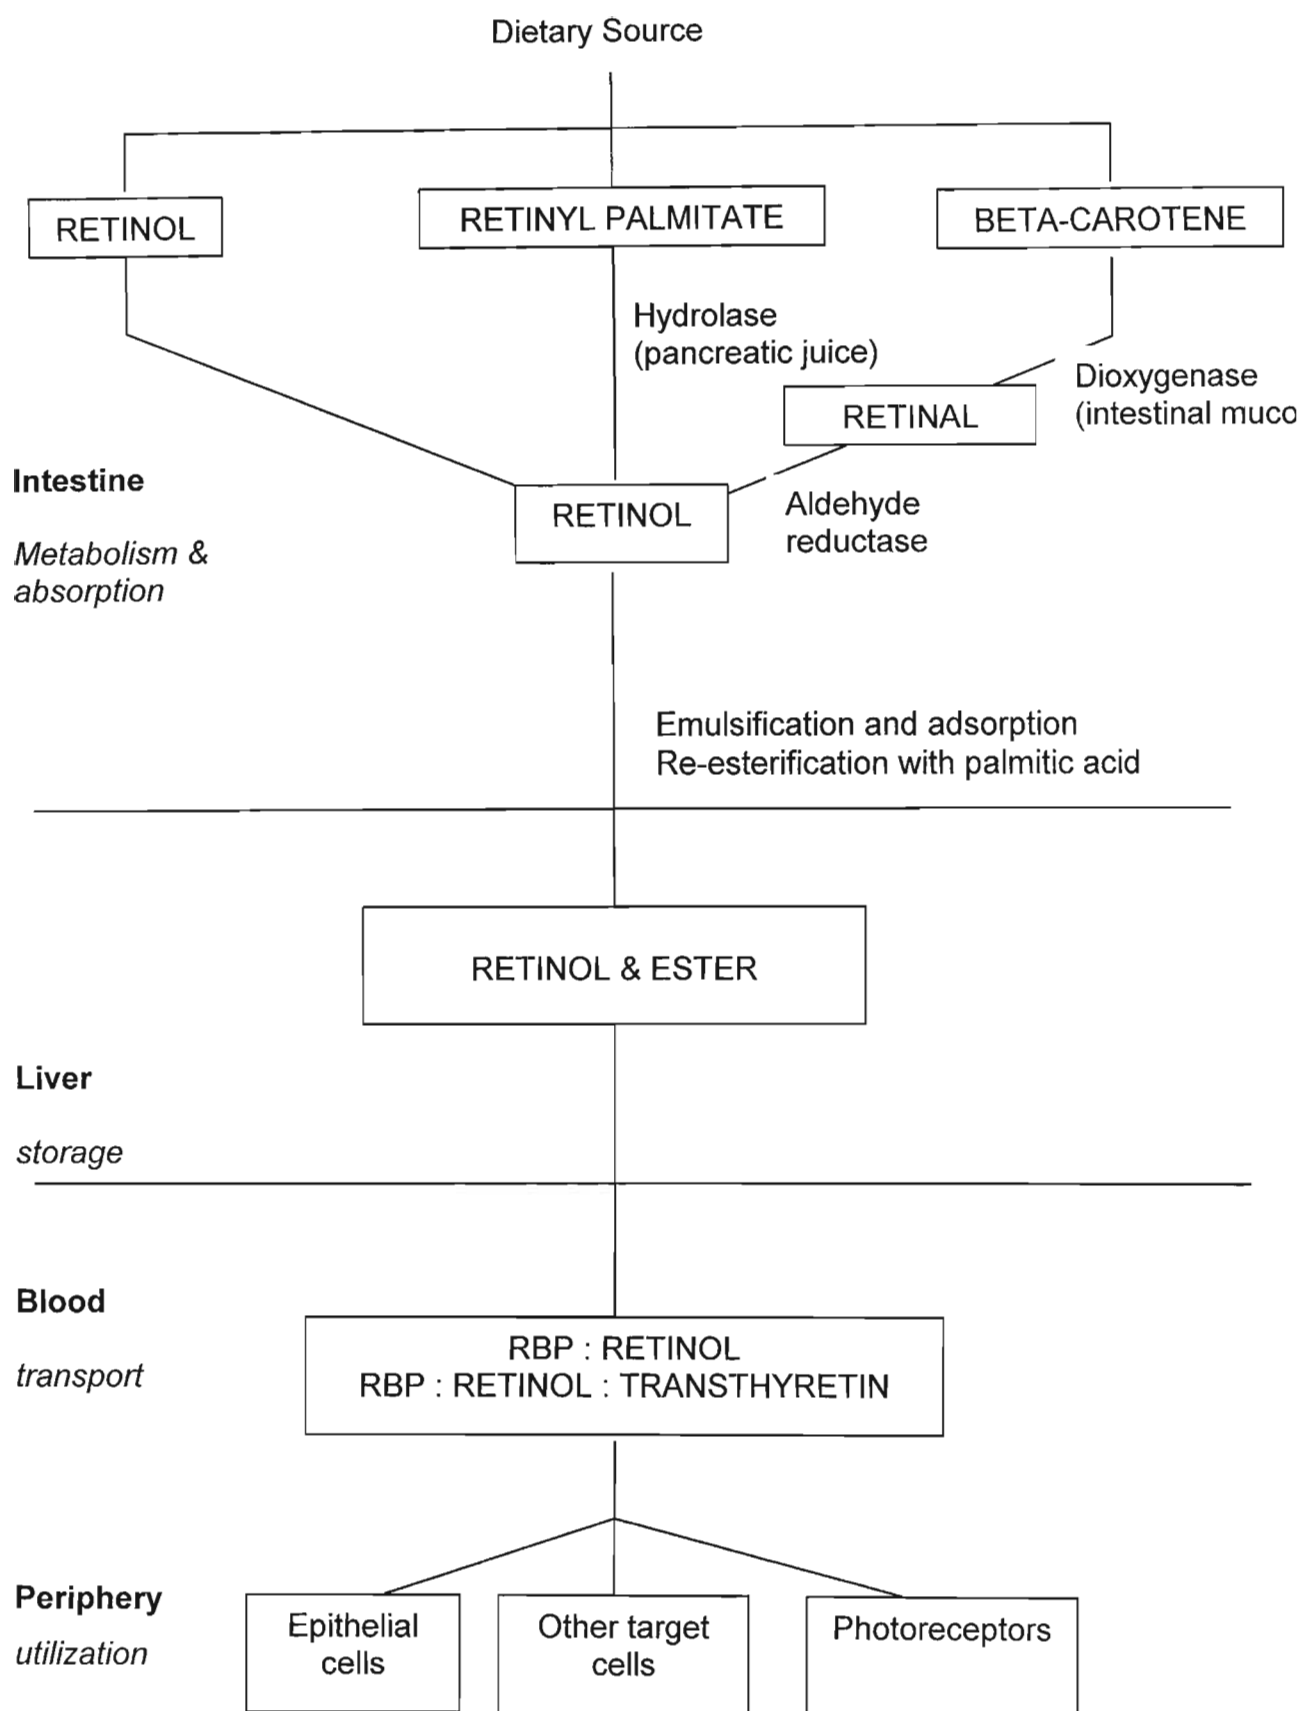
Dietary Source

RETINOL

RETINYL PALMITATE

BETA-CAROTENE

Hydrolase (pancreatic juice)

Dioxygenase (intestinal muco

RETINAL

Intestine

Metabolism & absorption

RETINOL

Aldehyde reductase

Emulsification and adsorption
Re-esterification with palmitic acid

RETINOL & ESTER

Liver

storage

Blood

transport

RBP : RETINOL
RBP : RETINOL : TRANSTHYRETIN

Periphery

utilization

Epithelial cells

Other target cells

Photoreceptors